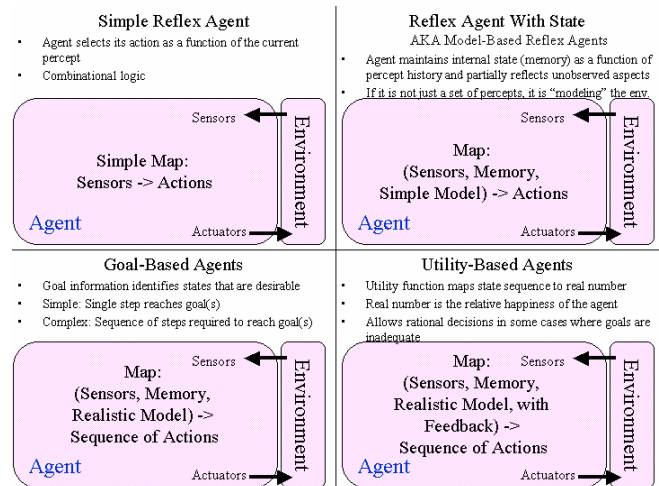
Simple Reflex Agent

- Agent selects its action as a function of the current percept
- Combinational logic

Sensors

Simple Map:
Sensors -> Actions

Environment

Agent

Actuators

Reflex Agent With State
AKA Model-Based Reflex Agents

- Agent maintains internal state (memory) as a function of percept history and partially reflects unobserved aspects
- If it is not just a set of percepts, it is "modeling" the env.

Sensors

Map:
(Sensors, Memory,
Simple Model) -> Actions

Environment

Agent

Actuators

Goal-Based Agents

- Goal information identifies states that are desirable
- Simple: Single step reaches goal(s)
- Complex: Sequence of steps required to reach goal(s)

Sensors

Map:
(Sensors, Memory,
Realistic Model) ->
Sequence of Actions

Environment

Agent

Actuators

Utility-Based Agents

- Utility function maps state sequence to real number
- Real number is the relative happiness of the agent
- Allows rational decisions in some cases where goals are inadequate

Sensors

Map:
(Sensors, Memory,
Realistic Model, with
Feedback) ->
Sequence of Actions

Environment

Agent

Actuators